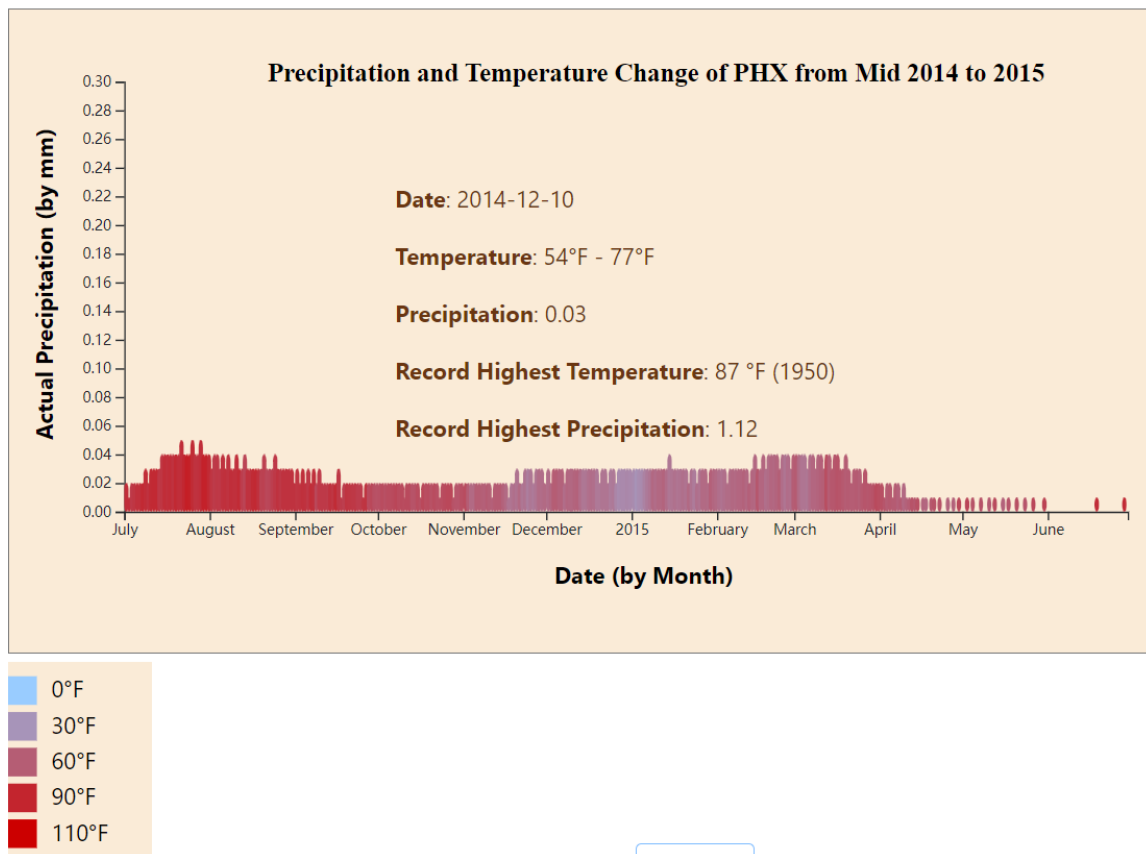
Precipitation and Temperature Change of PHX from Mid 2014 to 2015

Actual Precipitation (by mm)

0.30
0.28
0.26
0.24
0.22
0.20
0.18
0.16
0.14
0.12
0.10
0.08
0.06
0.04
0.02
0.00

Date: 2014-12-10

Temperature: 54°F - 77°F

Precipitation: 0.03

Record Highest Temperature: 87 °F (1950)

Record Highest Precipitation: 1.12

July August September October November December 2015 February March April May June

Date (by Month)

0°F
30°F
60°F
90°F
110°F